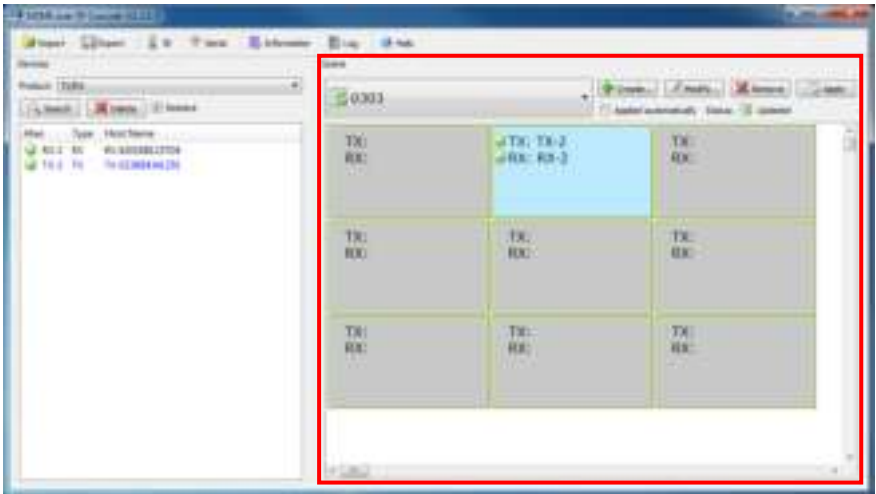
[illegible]

Import Export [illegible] Serial Information Log Help

Devices

Product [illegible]

Search Delete Selected

Alias Type Host Name
RX-2 RX RX-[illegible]
TX-2 TX TX-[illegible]

Scene

0303

Create... Modify... Remove Apply

Applied automatically Status Updated

| TX: RX: | TX: TX-2 RX: RX-2 | TX: RX: |
|---|---|---|
| TX: RX: | TX: RX: | TX: RX: |
| TX: RX: | TX: RX: | TX: RX: |